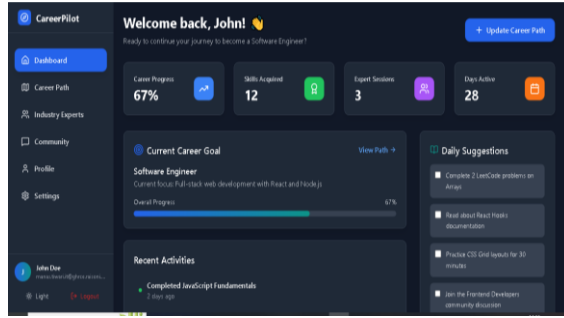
CareerPilot

Dashboard
Career Path
Industry Experts
Community
Profile
Settings

J John Doe
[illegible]

Light
Logout

Welcome back, John! 👋
Ready to continue your journey to become a Software Engineer?

+ Update Career Path

Career Progress
67%

Skills Acquired
12

Expert Sessions
3

Days Active
28

Current Career Goal
View Path →
Software Engineer
Current focus: Full-stack web development with React and Node.js
Overall Progress
67%

Recent Activities
Completed JavaScript Fundamentals
2 days ago

Daily Suggestions
Complete 2 LeetCode problems on Arrays
Read about React Hooks documentation
Practice CSS Grid layouts for 30 minutes
Join the Frontend Developers community discussion